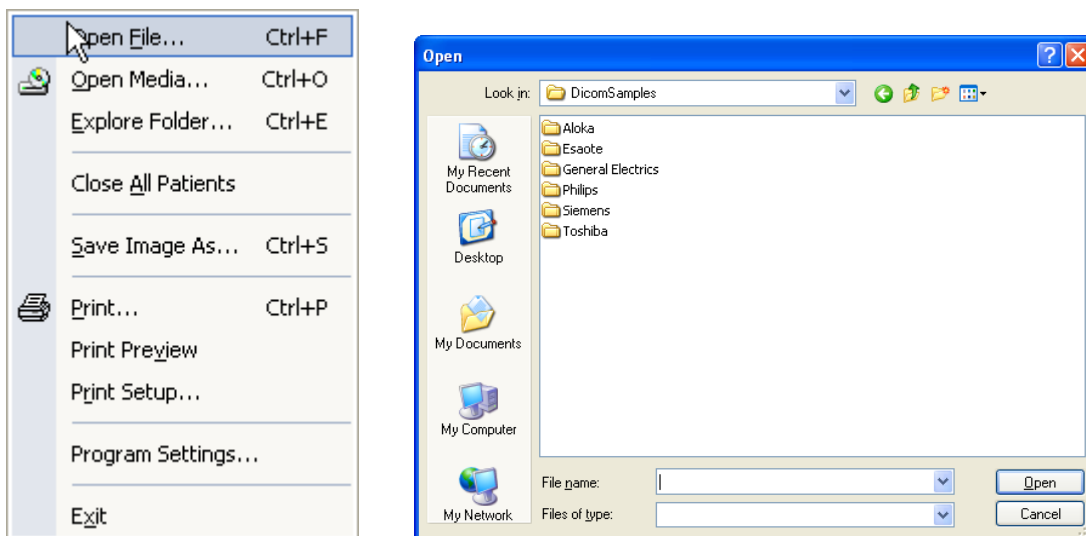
Open File... Ctrl+F
Open Media... Ctrl+O
Explore Folder... Ctrl+E
Close All Patients
Save Image As... Ctrl+S
Print... Ctrl+P
Print Preview
Print Setup...
Program Settings...
Exit

Open
?
X
Look in: DicomSamples
My Recent Documents
Desktop
My Documents
My Computer
My Network
Aloka
Esaote
General Electrics
Philips
Siemens
Toshiba
File name:
Files of type:
Open
Cancel